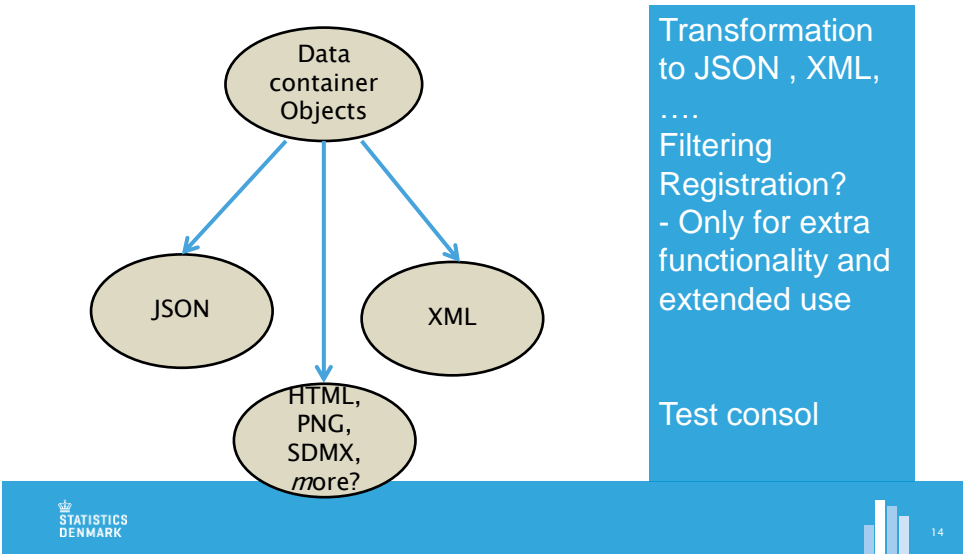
Data container Objects

JSON

XML

HTML, PNG, SDMX, more?

Transformation to JSON , XML, ….
Filtering
Registration?
- Only for extra functionality and extended use

Test consol

STATISTICS DENMARK

14